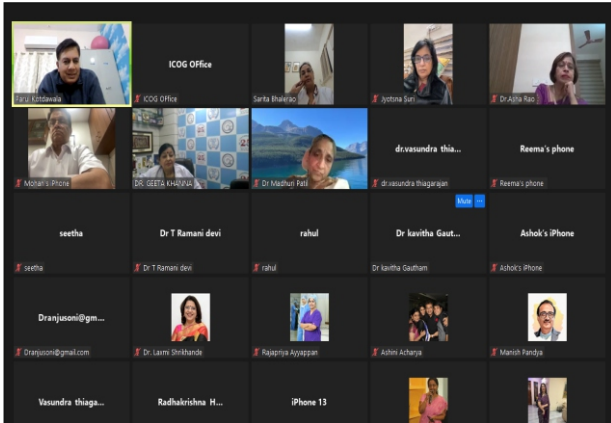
Parul Kotdawala

ICOG OFfice
ICOG Office

Sarita Bhalerao

Jyotsna Suri

Dr.Asha Rao

Mohan's iPhone

DR. GEETA KHANNA

Dr Madhuri Patil

dr.vasundra thiaga...
dr.vasundra thiagarajan

Reema's phone
Reema's phone

seetha
seetha

Dr T Ramani devi
Dr T Ramani devi

rahul
rahul

Mute ···
Dr kavitha Gaut...
Dr kavitha Gautham

Ashok's iPhone
Ashok's iPhone

Dranjusoni@gm...
Dranjusoni@gmail.com

Dr. Laxmi Shrikhande

Rajapriya Ayyappan

Ashini Acharya

Manish Pandya

Vasundra thiaga...

Radhakrishna H...

iPhone 13